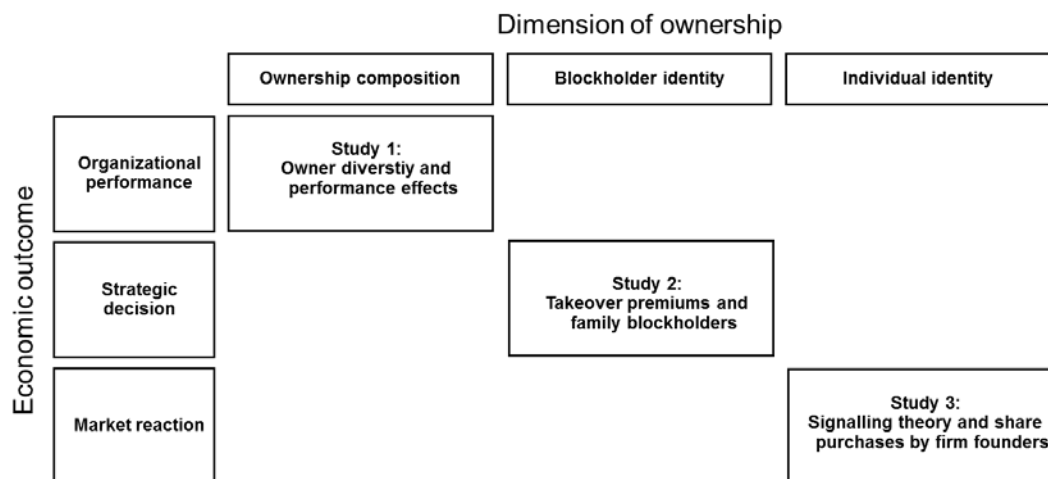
Dimension of ownership

Ownership composition

Blockholder identity

Individual identity

Economic outcome

Organizational performance

Study 1: Owner diverstiy and performance effects

Strategic decision

Study 2: Takeover premiums and family blockholders

Market reaction

Study 3: Signalling theory and share purchases by firm founders